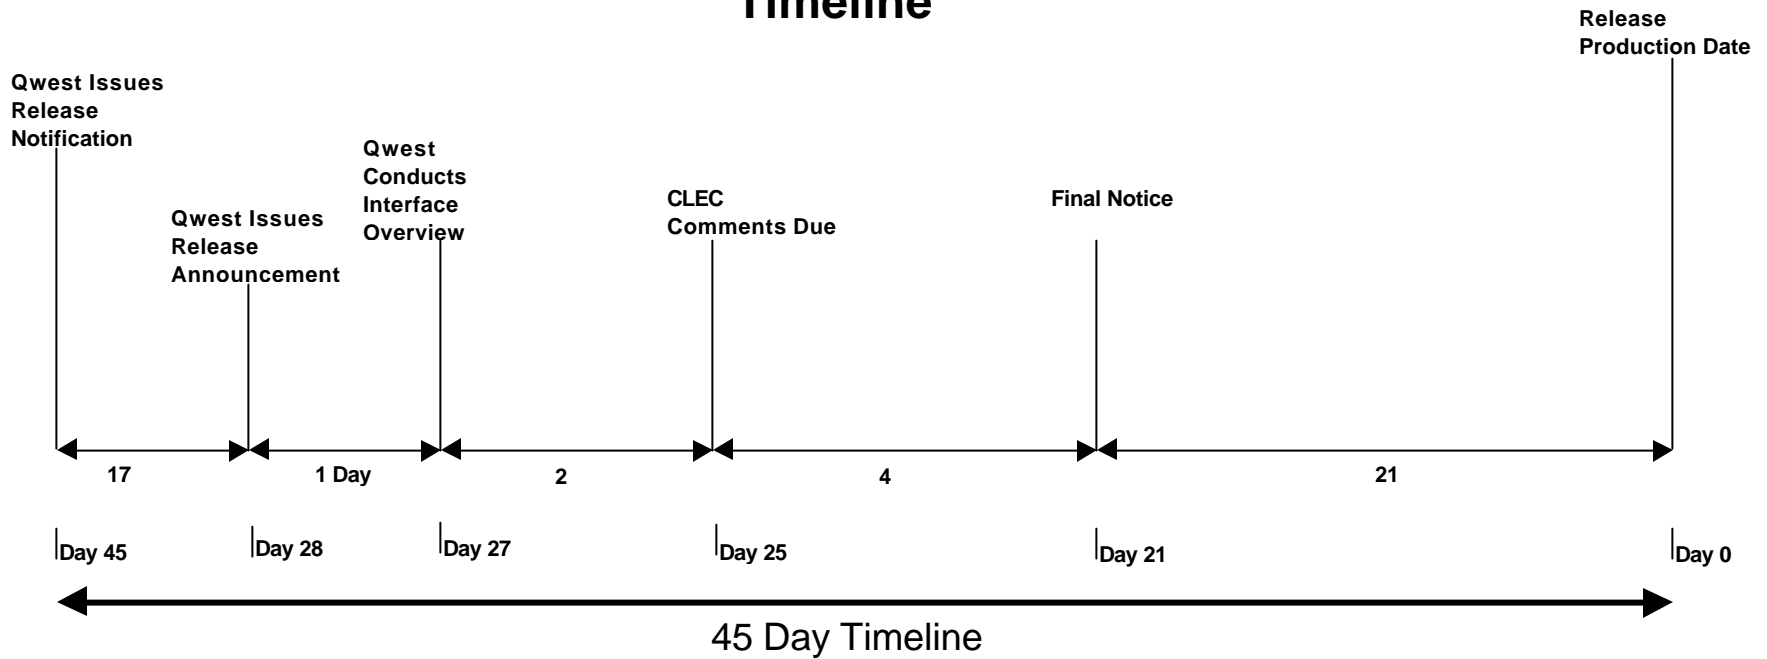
Timeline

Release Production Date

Qwest Issues Release Notification

Qwest Conducts Interface Overview

CLEC Comments Due

Final Notice

Qwest Issues Release Announcement

17

1 Day

2

4

21

Day 45

Day 28

Day 27

Day 25

Day 21

Day 0

45 Day Timeline